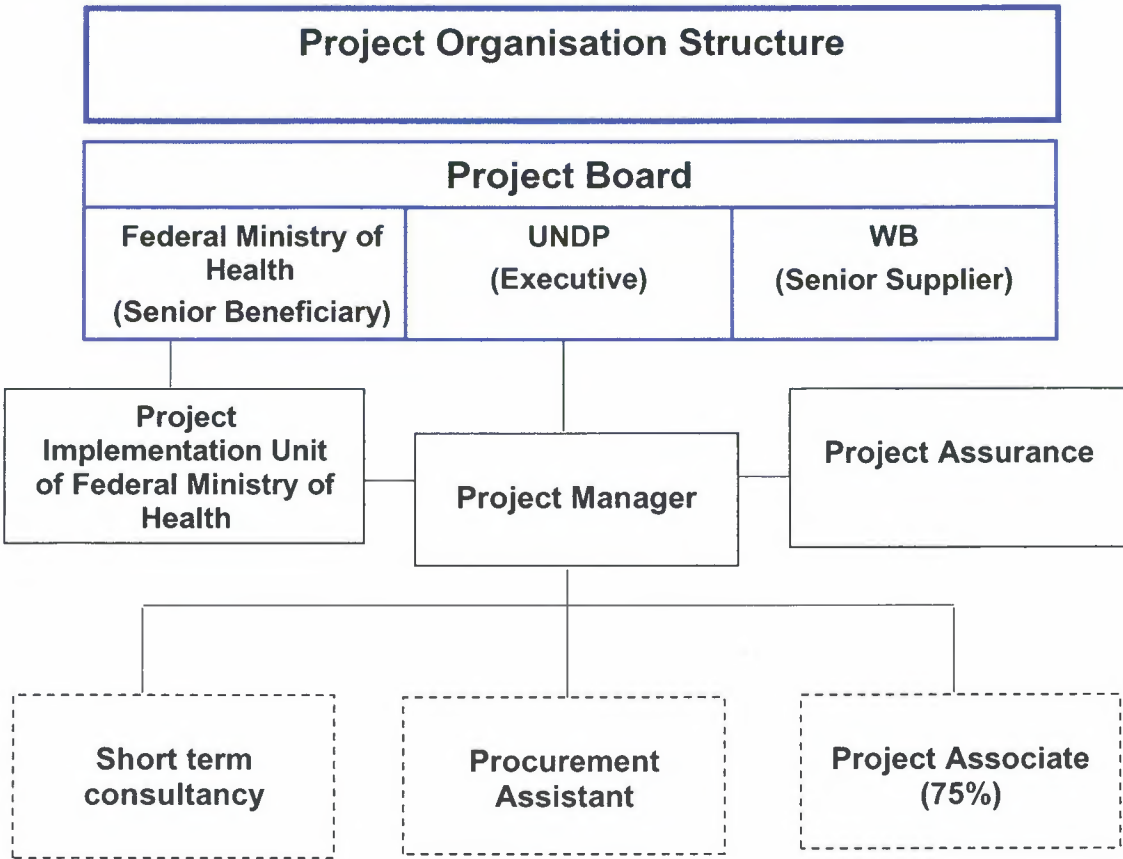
Project Organisation Structure

Project Board

Federal Ministry of Health (Senior Beneficiary)

UNDP (Executive)

WB (Senior Supplier)

Project Implementation Unit of Federal Ministry of Health

Project Manager

Project Assurance

Short term consultancy

Procurement Assistant

Project Associate (75%)